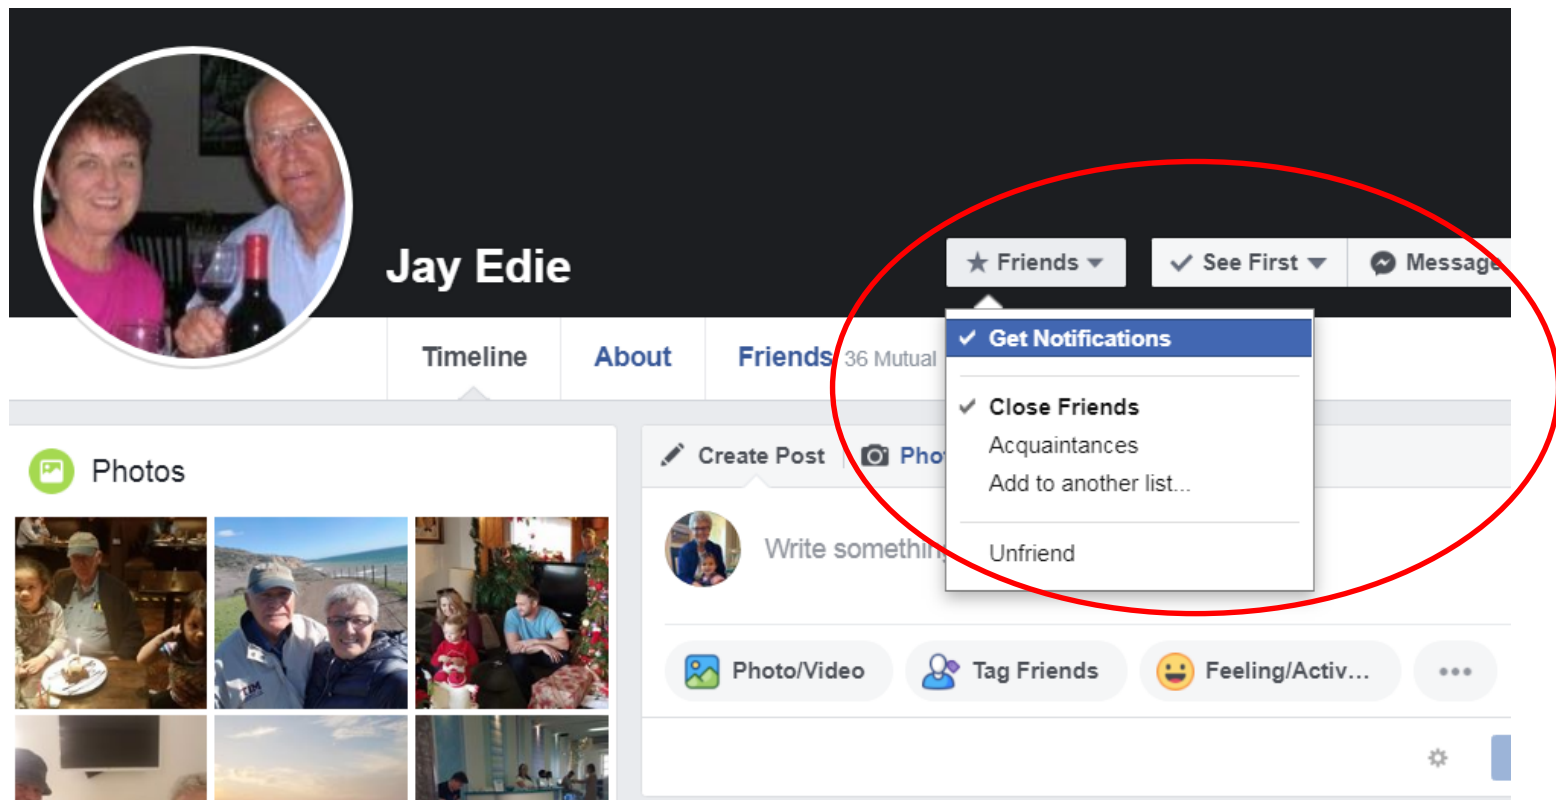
Jay Edie

★ Friends ▾

✓ See First ▾

Message

✓ Get Notifications

✓ Close Friends
Acquaintances
Add to another list...

Unfriend

Timeline

About

Friends 36 Mutual

Photos

Create Post

Pho

Write somethi

Photo/Video

Tag Friends

Feeling/Activ...